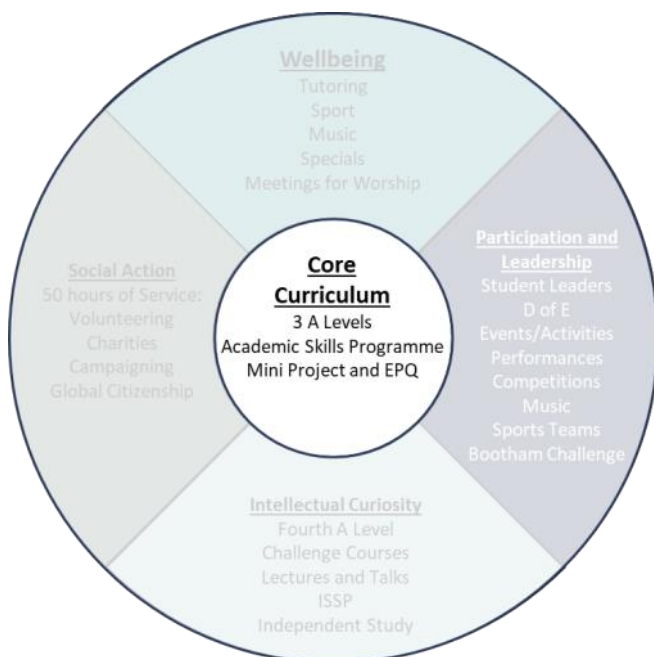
Wellbeing
Tutoring
Sport
Music
Specials
Meetings for Worship

Social Action
50 hours of Service:
Volunteering
Charities
Campaigning
Global Citizenship

Core Curriculum
3 A Levels
Academic Skills Programme
Mini Project and EPQ

Participation and Leadership
Student Leaders
D of E
Events/Activities
Performances
Competitions
Music
Sports Teams
Bootham Challenge

Intellectual Curiosity
Fourth A Level
Challenge Courses
Lectures and Talks
ISSP
Independent Study